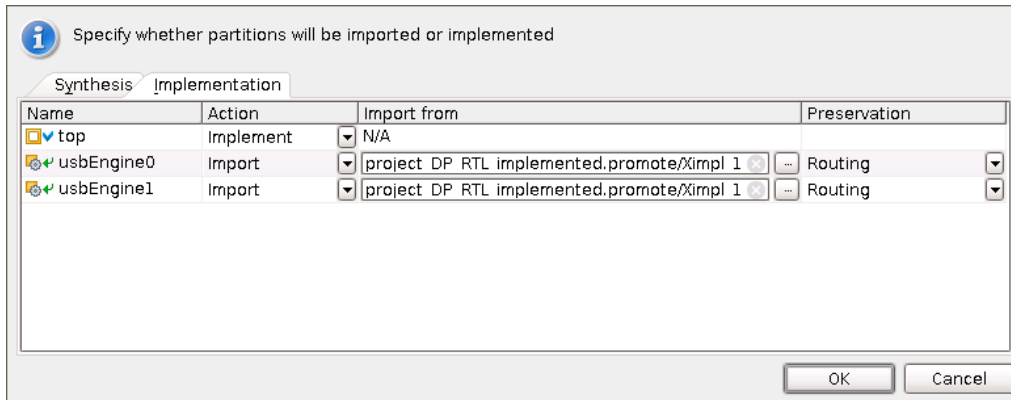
Specify whether partitions will be imported or implemented

Synthesis | Implementation

| Name | Action | Import from | Preservation |
|---|---|---|---|
| top | Implement | N/A | |
| usbEngine0 | Import | project DP RTL implemented.promote/Ximpl 1 ... | Routing |
| usbEngine1 | Import | project DP RTL implemented.promote/Ximpl 1 ... | Routing |

OK Cancel